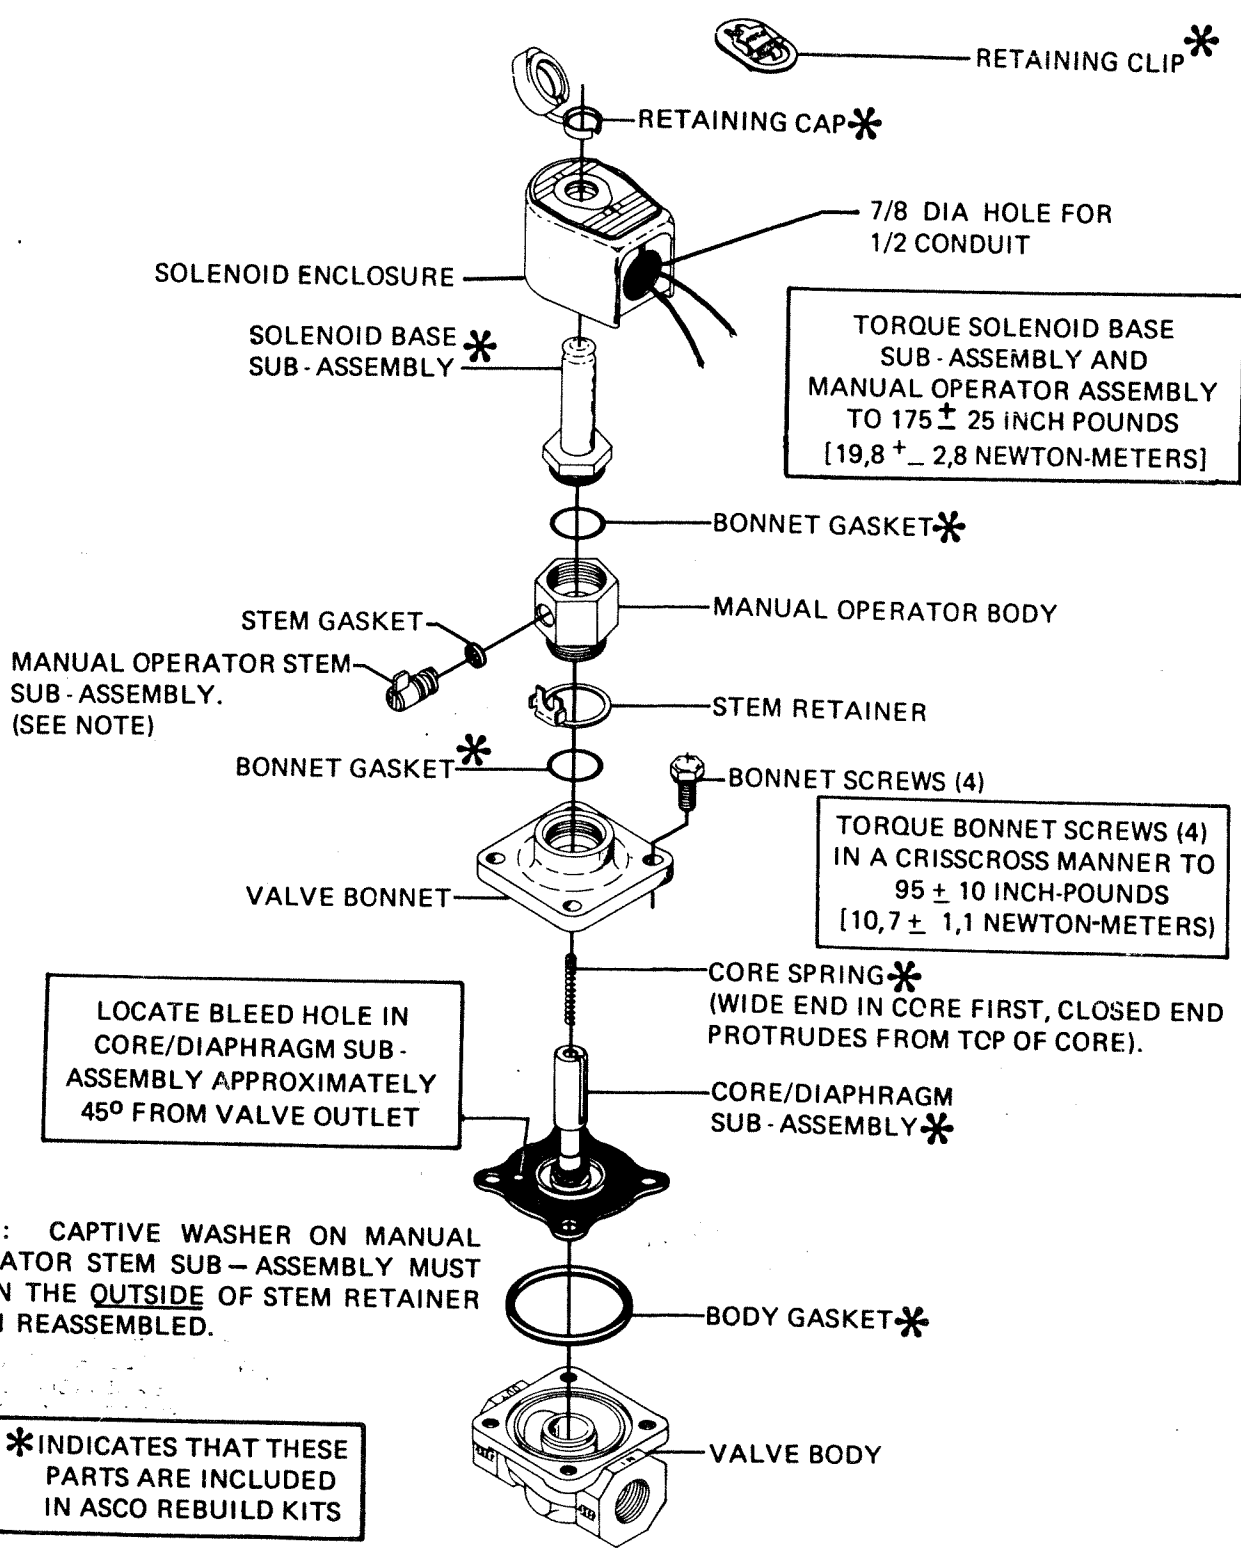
RETAINING CLIP✻

RETAINING CAP✻

7/8 DIA HOLE FOR 1/2 CONDUIT

SOLENOID ENCLOSURE

SOLENOID BASE ✻ SUB - ASSEMBLY

TORQUE SOLENOID BASE SUB - ASSEMBLY AND MANUAL OPERATOR ASSEMBLY TO 175 $\pm$ 25 INCH POUNDS [19,8 $\pm$ 2,8 NEWTON-METERS]

BONNET GASKET✻

MANUAL OPERATOR BODY

STEM GASKET

MANUAL OPERATOR STEM SUB - ASSEMBLY. (SEE NOTE)

STEM RETAINER

BONNET GASKET✻

BONNET SCREWS (4)

TORQUE BONNET SCREWS (4) IN A CRISSCROSS MANNER TO 95 $\pm$ 10 INCH-POUNDS [10,7 $\pm$ 1,1 NEWTON-METERS)

VALVE BONNET

CORE SPRING✻ (WIDE END IN CORE FIRST, CLOSED END PROTRUDES FROM TOP OF CORE).

LOCATE BLEED HOLE IN CORE/DIAPHRAGM SUB - ASSEMBLY APPROXIMATELY 45° FROM VALVE OUTLET

CORE/DIAPHRAGM SUB - ASSEMBLY✻

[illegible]: CAPTIVE WASHER ON MANUAL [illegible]ATOR STEM SUB – ASSEMBLY MUST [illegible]N THE OUTSIDE OF STEM RETAINER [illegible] REASSEMBLED.

BODY GASKET✻

✻INDICATES THAT THESE PARTS ARE INCLUDED IN ASCO REBUILD KITS

VALVE BODY